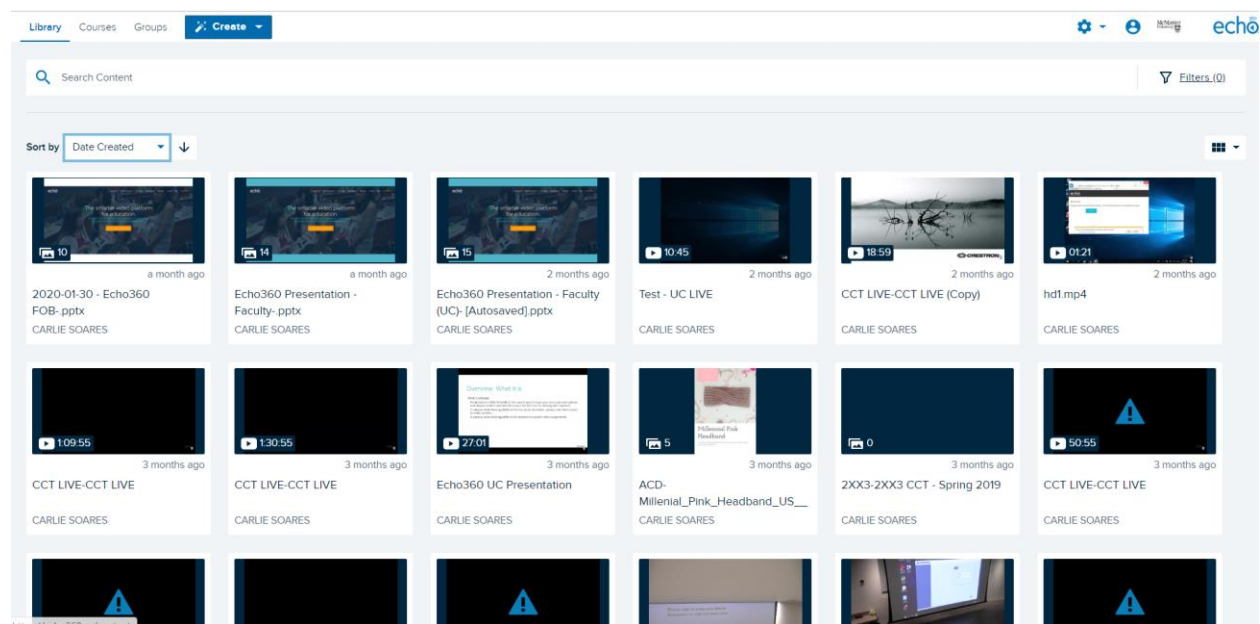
Library Courses Groups Create

echo

Search Content

Filters (0)

Sort by Date Created

10
a month ago
2020-01-30 - Echo360 FOB-.pptx
CARLIE SOARES

14
a month ago
Echo360 Presentation - Faculty-.pptx
CARLIE SOARES

15
2 months ago
Echo360 Presentation - Faculty (UC)- [Autosaved].pptx
CARLIE SOARES

10:45
2 months ago
Test - UC LIVE
CARLIE SOARES

18:59
2 months ago
CCT LIVE-CCT LIVE (Copy)
CARLIE SOARES

01:21
2 months ago
hd1.mp4
CARLIE SOARES

1:09:55
3 months ago
CCT LIVE-CCT LIVE
CARLIE SOARES

1:30:55
3 months ago
CCT LIVE-CCT LIVE
CARLIE SOARES

27:01
3 months ago
Echo360 UC Presentation
CARLIE SOARES

5
3 months ago
ACD-Millenial_Pink_Headband_US__
CARLIE SOARES

0
3 months ago
2XX3-2XX3 CCT - Spring 2019
CARLIE SOARES

50:55
3 months ago
CCT LIVE-CCT LIVE
CARLIE SOARES